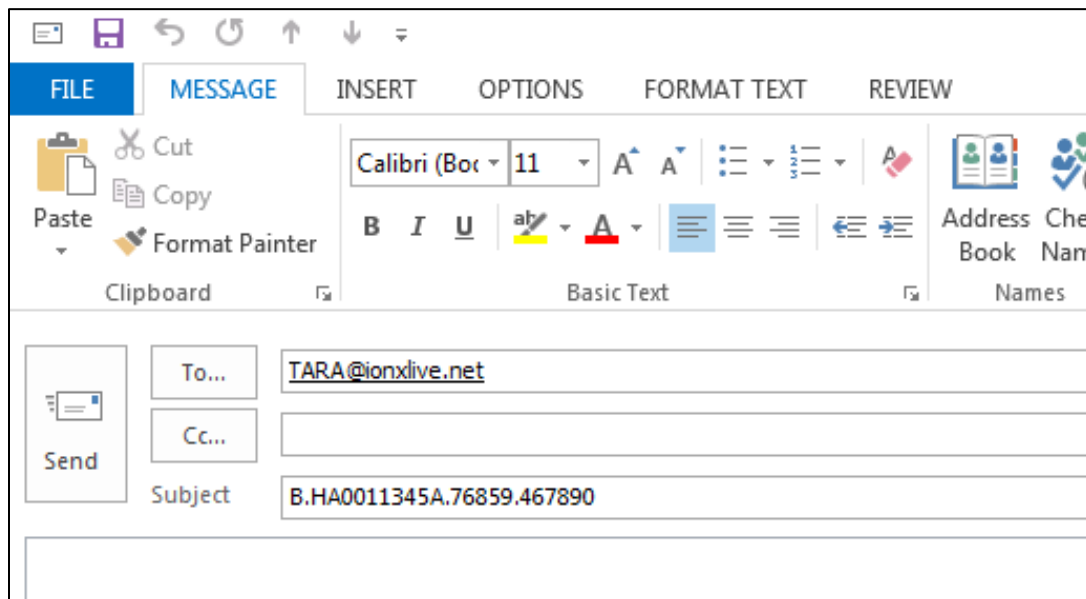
FILE MESSAGE INSERT OPTIONS FORMAT TEXT REVIEW

Paste
Cut
Copy
Format Painter
Clipboard

Calibri (Boc
11
B I U
Basic Text

Address Book
Che Nam
Names

Send
To...
TARA@ionxlive.net
Cc...
Subject
B.HA0011345A.76859.467890